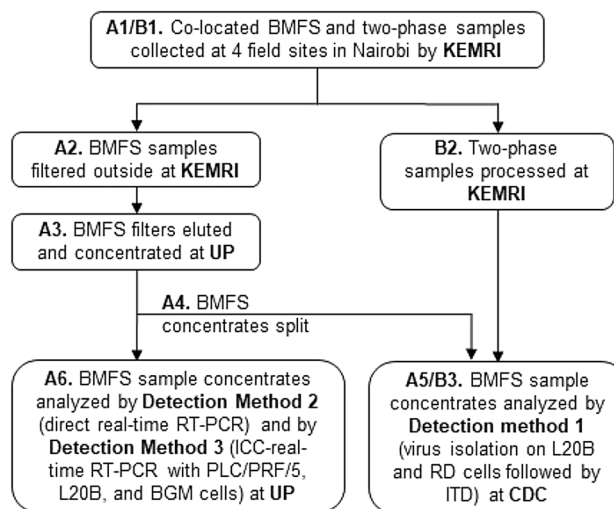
A1/B1. Co-located BMFS and two-phase samples collected at 4 field sites in Nairobi by KEMRI

A2. BMFS samples filtered outside at KEMRI

B2. Two-phase samples processed at KEMRI

A3. BMFS filters eluted and concentrated at UP

A4. BMFS concentrates split

A6. BMFS sample concentrates analyzed by Detection Method 2 (direct real-time RT-PCR) and by Detection Method 3 (ICC-real-time RT-PCR with PLC/PRF/5, L20B, and BGM cells) at UP

A5/B3. BMFS sample concentrates analyzed by Detection method 1 (virus isolation on L20B and RD cells followed by ITD) at CDC